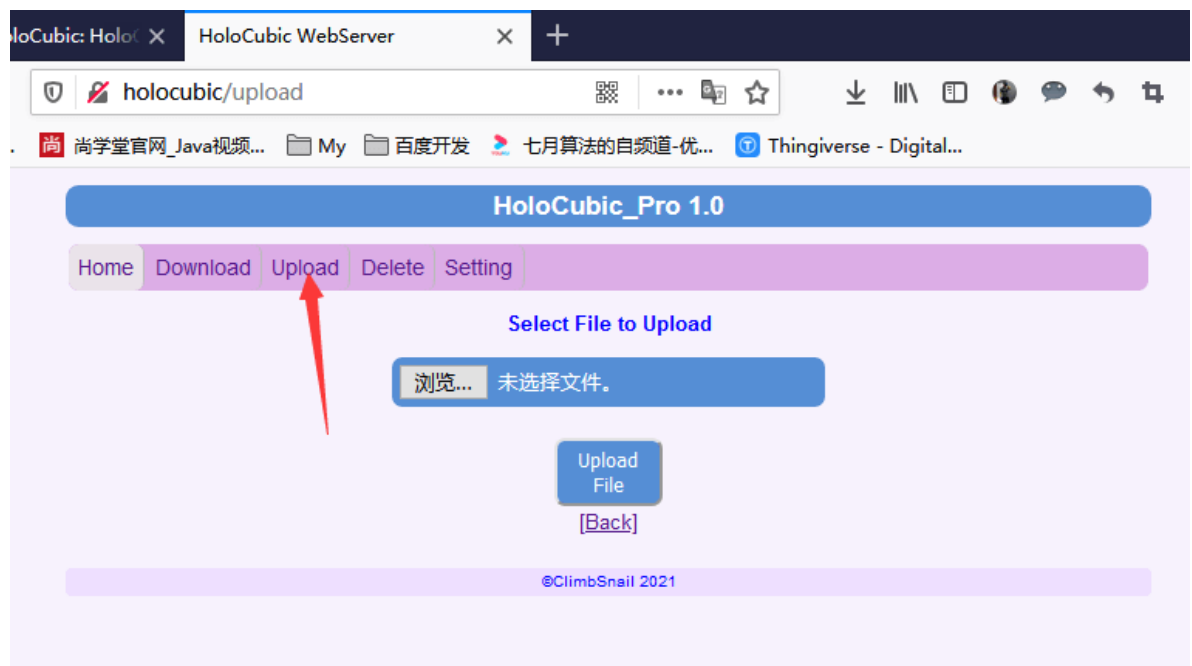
loCubic: Holo ×
HoloCubic WebServer ×
+

holocubic/upload

尚 尚学堂官网_Java视频... My 百度开发 七月算法的自频道-优... Thingiverse - Digital...

HoloCubic_Pro 1.0

Home Download Upload Delete Setting

Select File to Upload

浏览... 未选择文件。

Upload File

[Back]

©ClimbSnail 2021